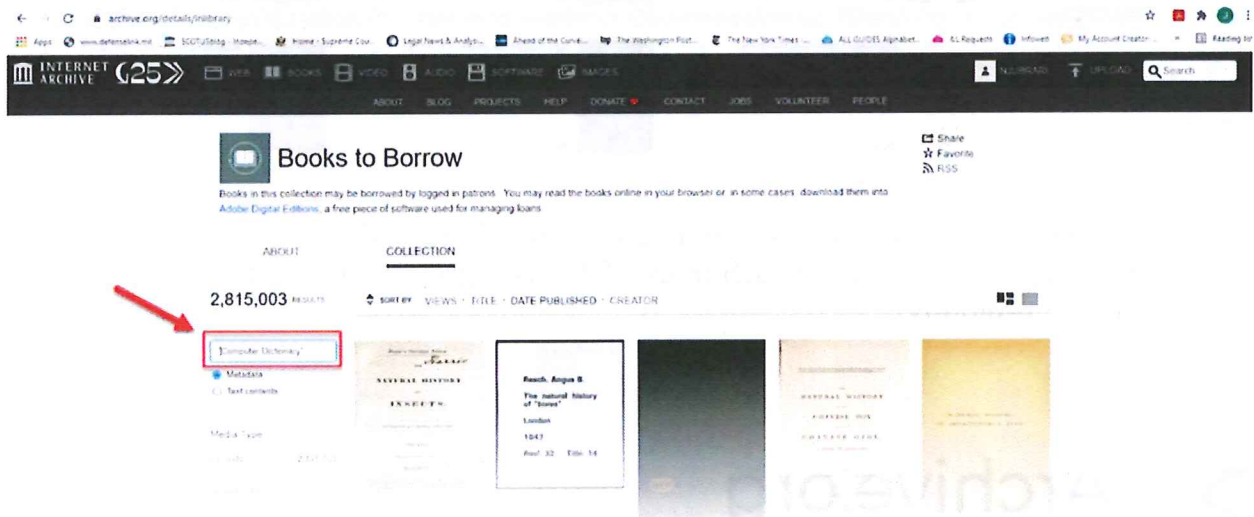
archive.org/details/inlibrary

Apps www.defenselink.mil SCOTUSblog - Homepa... Home - Supreme Cou... Legal News & Analysi... Ahead of the Curve... The Washington Post... The New York Times -... ALL GUIDES Alphabet... ILL Requests Infoweb My Account Creator... » Reading list

INTERNET ARCHIVE 25 WEB BOOKS VIDEO AUDIO SOFTWARE IMAGES NJLIBRARI UPLOAD Search

ABOUT BLOG PROJECTS HELP DONATE CONTACT JOBS VOLUNTEER PEOPLE

Books to Borrow

Share
Favorite
RSS

Books in this collection may be borrowed by logged in patrons. You may read the books online in your browser or, in some cases, download them into Adobe Digital Editions, a free piece of software used for managing loans.

ABOUT COLLECTION

2,815,003 RESULTS

SORT BY VIEWS TITLE DATE PUBLISHED CREATOR

"Computer Dictionary"

Metadata
Text contents

Media Type

NATURAL HISTORY
INSECTS

Resch, Angus B.
The natural history of "boxes"
London
1847
Proof 32 Title 14

NATURAL HISTORY

archive.org